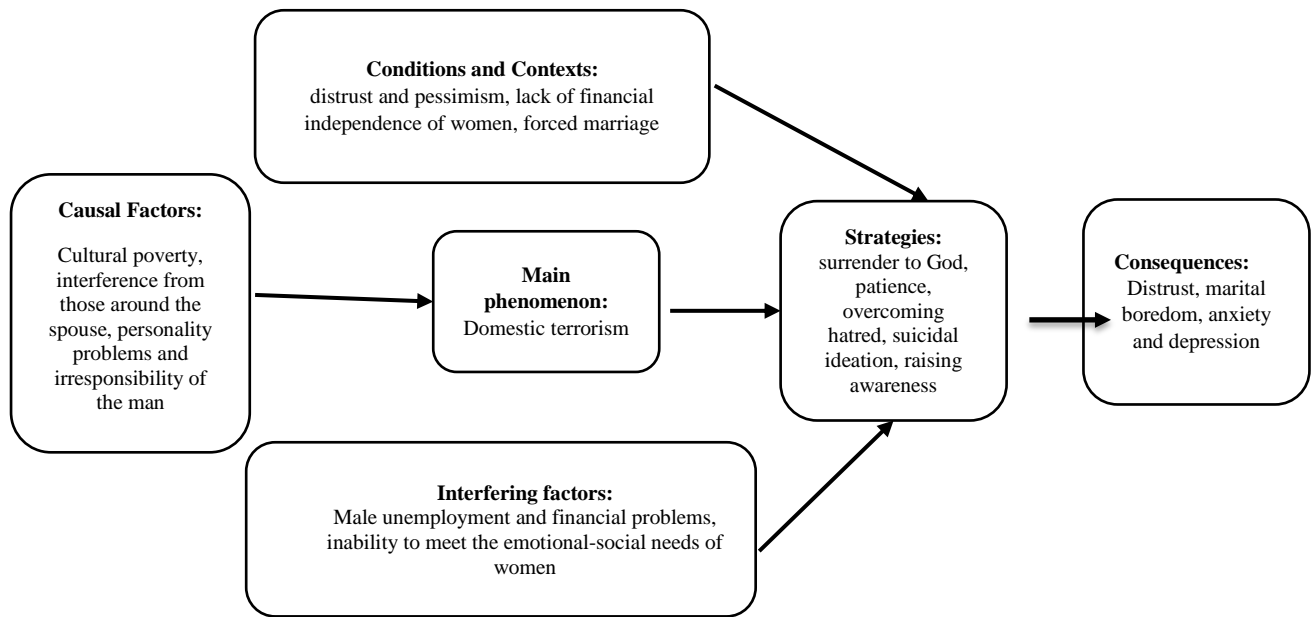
**Conditions and Contexts:**
distrust and pessimism, lack of financial independence of women, forced marriage

**Causal Factors:**

Cultural poverty, interference from those around the spouse, personality problems and irresponsibility of the man

**Main phenomenon:**
Domestic terrorism

**Strategies:**
surrender to God, patience, overcoming hatred, suicidal ideation, raising awareness

**Consequences:**
Distrust, marital boredom, anxiety and depression

**Interfering factors:**
Male unemployment and financial problems, inability to meet the emotional-social needs of women